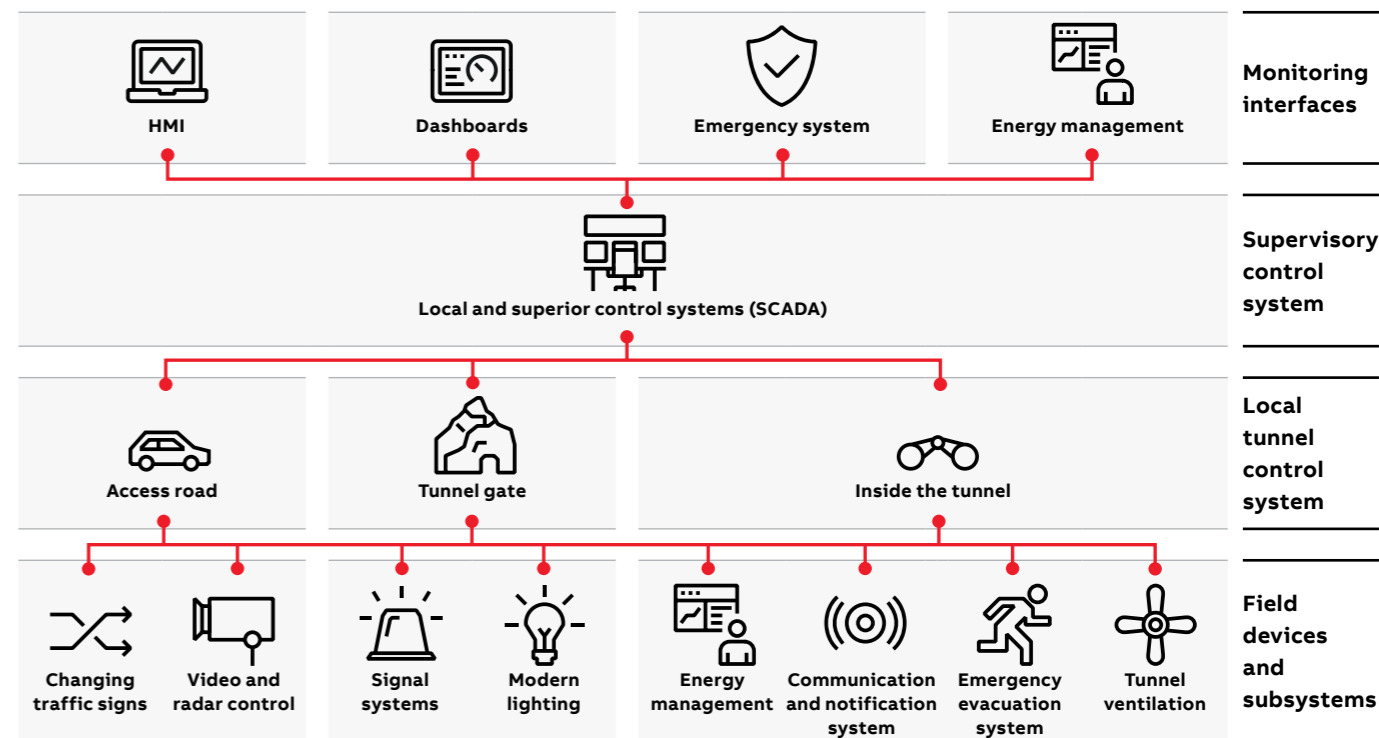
HMI

Dashboards

Emergency system

Energy management

Monitoring interfaces

Local and superior control systems (SCADA)

Supervisory control system

Access road

Tunnel gate

Inside the tunnel

Local tunnel control system

Changing traffic signs

Video and radar control

Signal systems

Modern lighting

Energy management

Communication and notification system

Emergency evacuation system

Tunnel ventilation

Field devices and subsystems